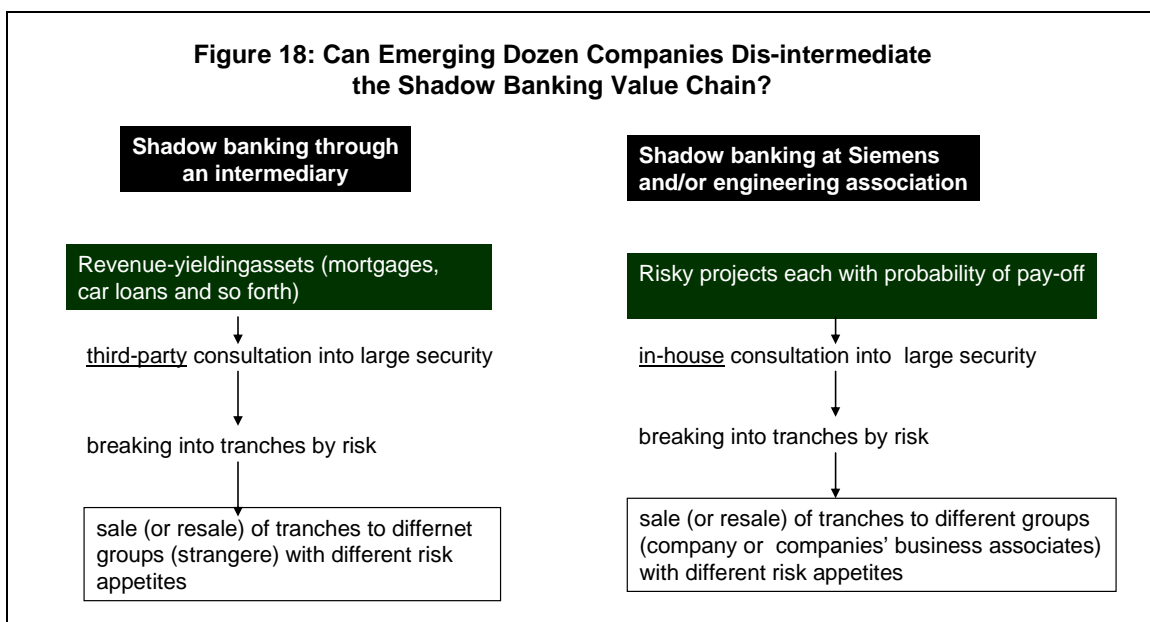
Figure 18: Can Emerging Dozen Companies Dis-intermediate the Shadow Banking Value Chain?

Shadow banking through an intermediary

Revenue-yieldingassets (mortgages, car loans and so forth)

third-party consultation into large security

breaking into tranches by risk

sale (or resale) of tranches to differnet groups (strangere) with different risk appetites

Shadow banking at Siemens and/or engineering association

Risky projects each with probability of pay-off

in-house consultation into large security

breaking into tranches by risk

sale (or resale) of tranches to different groups (company or companies' business associates) with different risk appetites